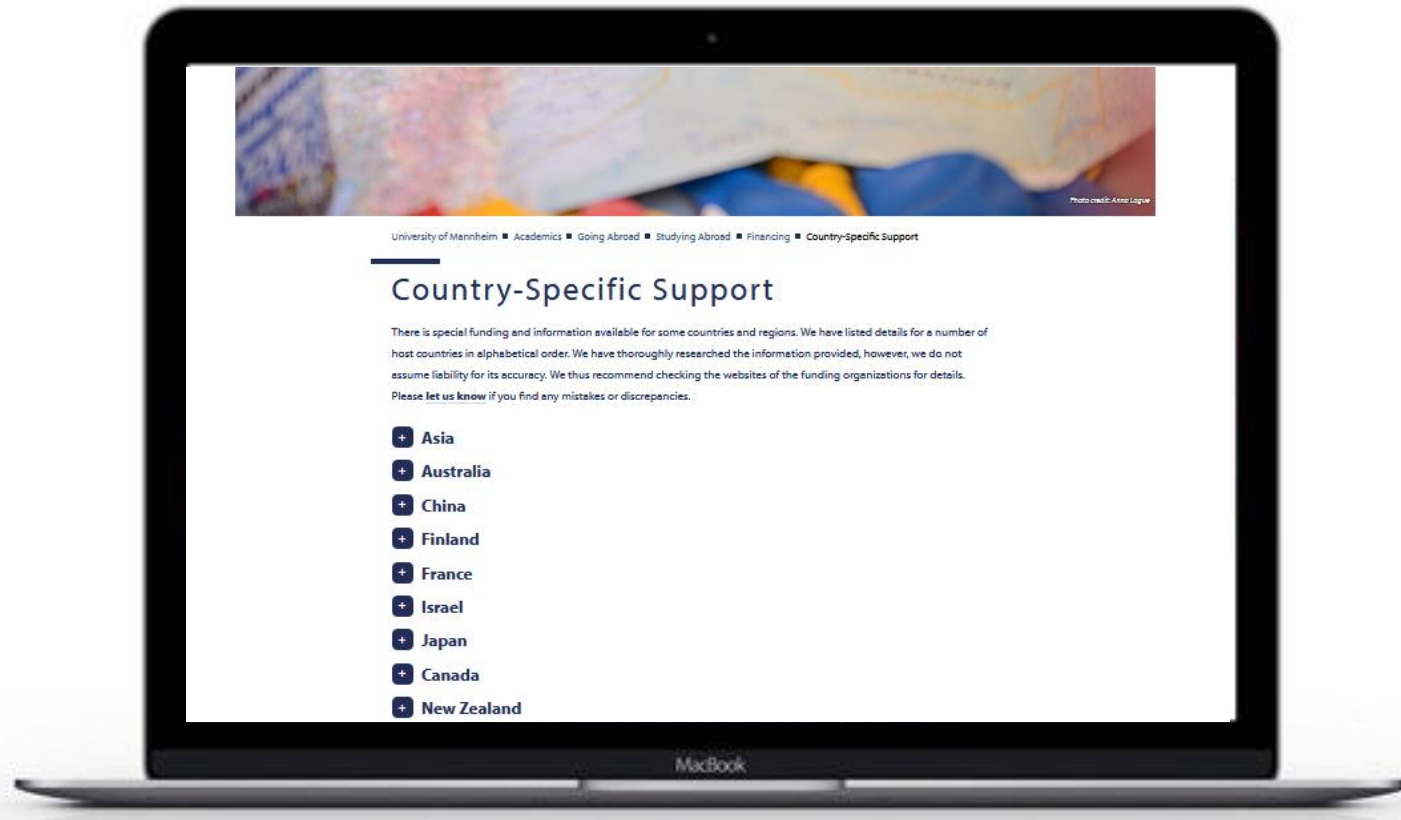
Photo credit: Anna Logue

University of Mannheim ■ Academics ■ Going Abroad ■ Studying Abroad ■ Financing ■ Country-Specific Support

Country-Specific Support

There is special funding and information available for some countries and regions. We have listed details for a number of host countries in alphabetical order. We have thoroughly researched the information provided, however, we do not assume liability for its accuracy. We thus recommend checking the websites of the funding organizations for details. Please let us know if you find any mistakes or discrepancies.

+ Asia
+ Australia
+ China
+ Finland
+ France
+ Israel
+ Japan
+ Canada
+ New Zealand

MacBook